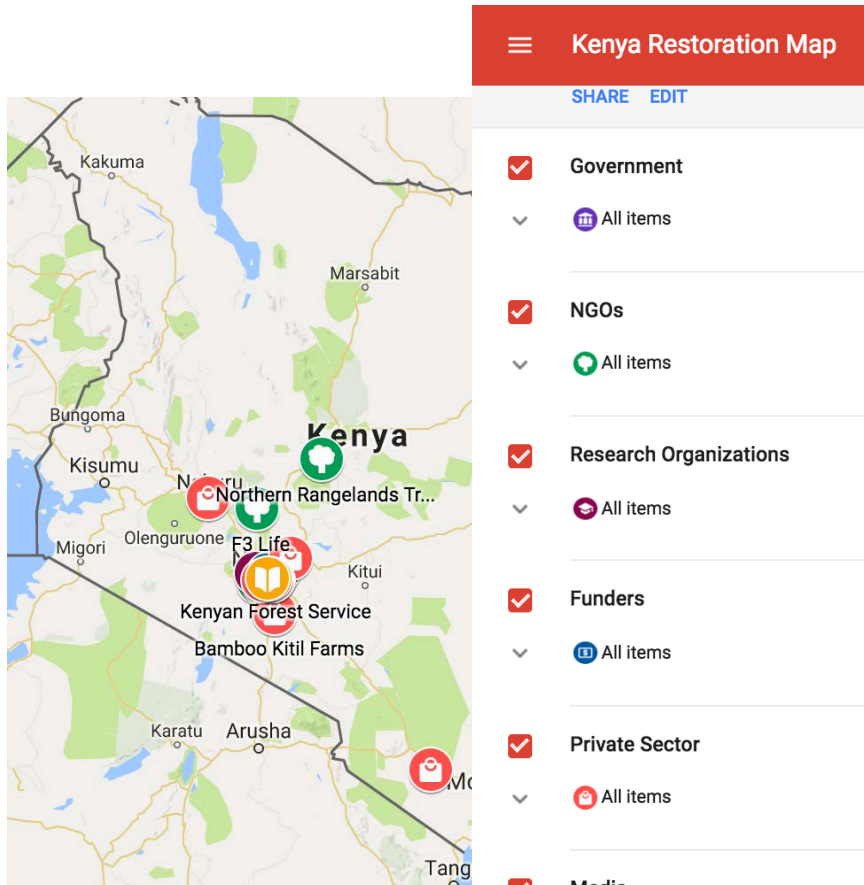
Kakuma
Marsabit
Bungoma
Kenya
Kisumu
Northern Rangelands Tr...
Migori
Olenguruone
F3 Life
Kitui
Kenyan Forest Service
Bamboo Kitil Farms
Karatu
Arusha
Tang

Kenya Restoration Map
SHARE EDIT

Government
All items

NGOs
All items

Research Organizations
All items

Funders
All items

Private Sector
All items

Media